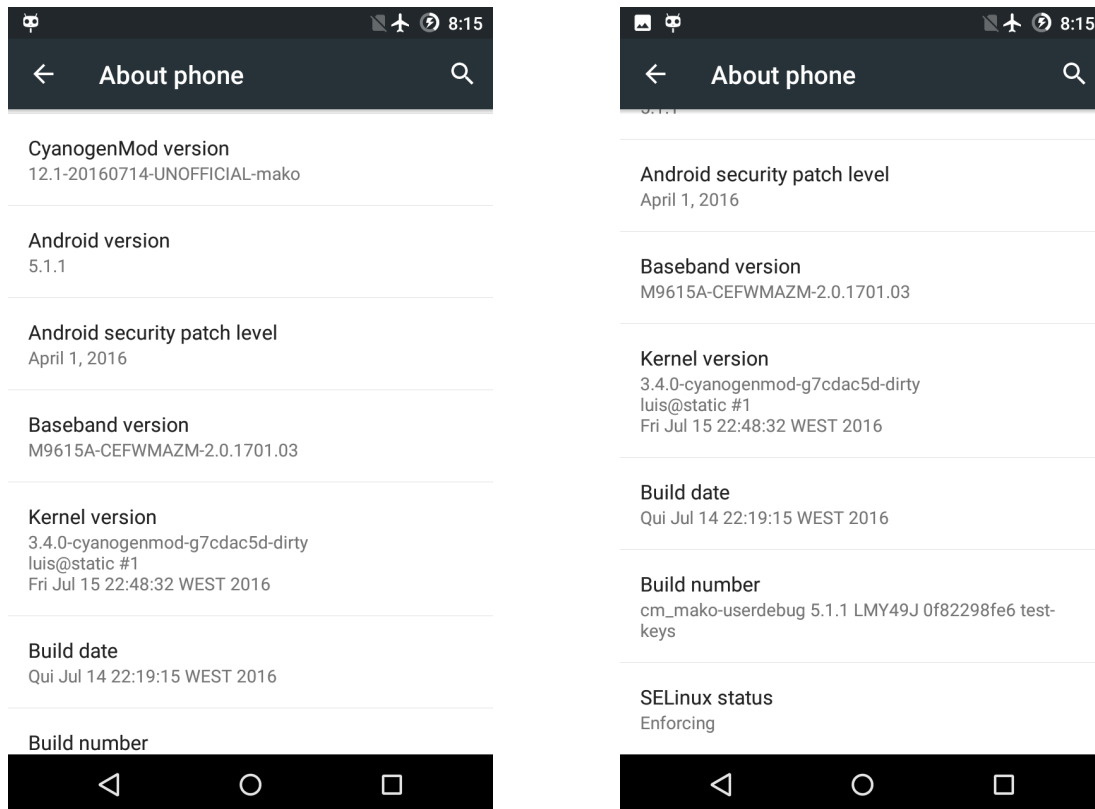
8:15

About phone

CyanogenMod version
12.1-20160714-UNOFFICIAL-mako

Android version
5.1.1

Android security patch level
April 1, 2016

Baseband version
M9615A-CEFWMAZM-2.0.1701.03

Kernel version
3.4.0-cyanogenmod-g7cdac5d-dirty
luis@static #1
Fri Jul 15 22:48:32 WEST 2016

Build date
Qui Jul 14 22:19:15 WEST 2016

Build number

8:15

About phone

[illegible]

Android security patch level
April 1, 2016

Baseband version
M9615A-CEFWMAZM-2.0.1701.03

Kernel version
3.4.0-cyanogenmod-g7cdac5d-dirty
luis@static #1
Fri Jul 15 22:48:32 WEST 2016

Build date
Qui Jul 14 22:19:15 WEST 2016

Build number
cm_mako-userdebug 5.1.1 LMY49J 0f82298fe6 test-keys

SELinux status
Enforcing